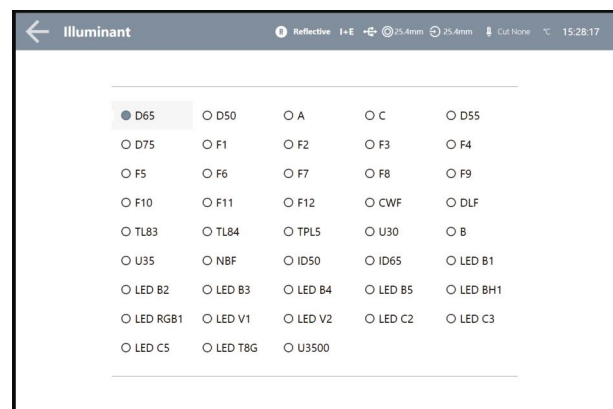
Illuminant

R Reflective I+E 25.4mm 25.4mm Cut None ℃ 15:28:17

| | | | | |
|---|---|---|---|---|
| D65 | D50 | A | C | D55 |
| D75 | F1 | F2 | F3 | F4 |
| F5 | F6 | F7 | F8 | F9 |
| F10 | F11 | F12 | CWF | DLF |
| TL83 | TL84 | TPL5 | U30 | B |
| U35 | NBF | ID50 | ID65 | LED B1 |
| LED B2 | LED B3 | LED B4 | LED B5 | LED BH1 |
| LED RGB1 | LED V1 | LED V2 | LED C2 | LED C3 |
| LED C5 | LED T8G | U3500 | | |